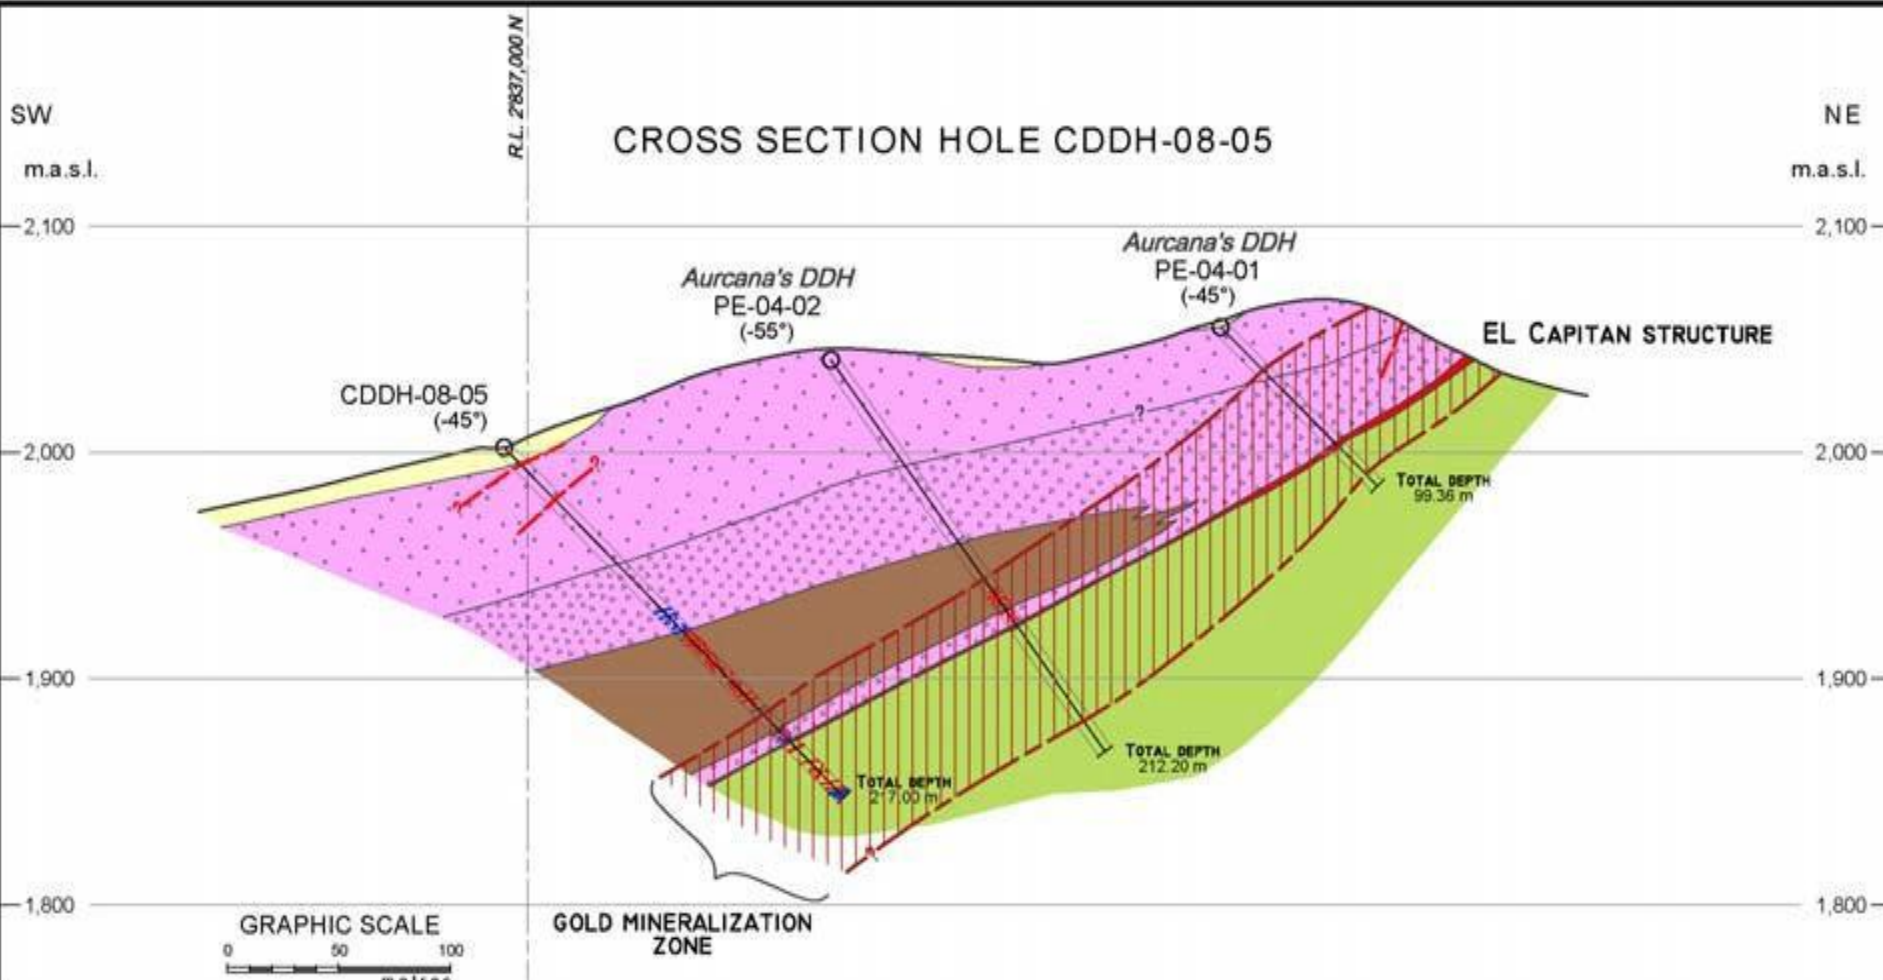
SW

m.a.s.l.

R.L. 2837,000 N

CROSS SECTION HOLE CDDH-08-05

NE

m.a.s.l.

2,100

2,100

Aurcana's DDH
PE-04-01
(-45°)

Aurcana's DDH
PE-04-02
(-55°)

EL CAPITAN STRUCTURE

CDDH-08-05
(-45°)

?

?

?

2,000

2,000

TOTAL DEPTH
99.36 m

1,900

1,900

TOTAL DEPTH
212.20 m

TOTAL DEPTH
217.00 m

1,800

1,800

GRAPHIC SCALE

0 50 100

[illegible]

GOLD MINERALIZATION ZONE